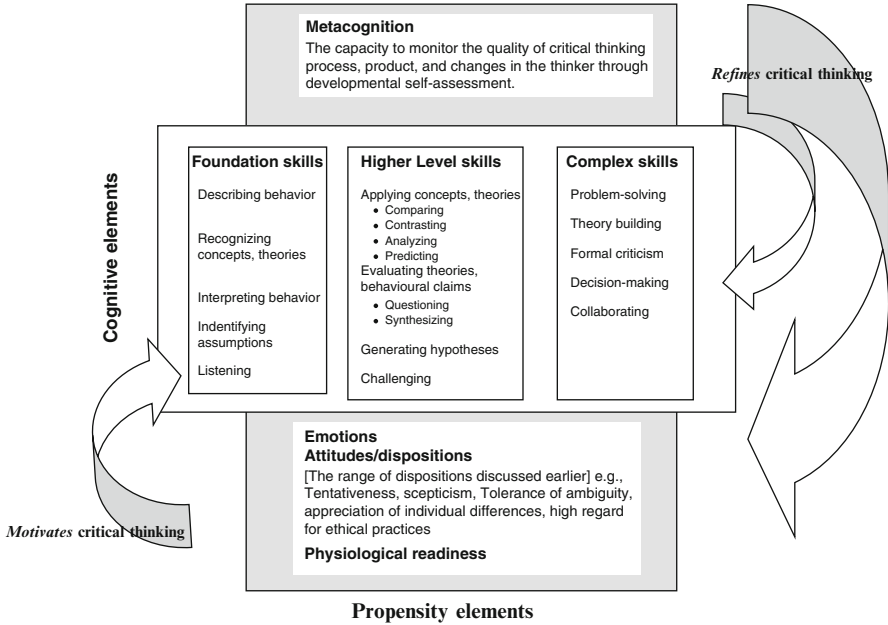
Metacognition
The capacity to monitor the quality of critical thinking process, product, and changes in the thinker through developmental self-assessment.

*Refines* critical thinking

Cognitive elements

Foundation skills
Describing behavior
Recognizing concepts, theories
Interpreting behavior
Indentifying assumptions
Listening

Higher Level skills
Applying concepts, theories
- Comparing
- Contrasting
- Analyzing
- Predicting
Evaluating theories, behavioural claims
- Questioning
- Synthesizing
Generating hypotheses
Challenging

Complex skills
Problem-solving
Theory building
Formal criticism
Decision-making
Collaborating

Emotions
Attitudes/dispositions
[The range of dispositions discussed earlier] e.g., Tentativeness, scepticism, Tolerance of ambiguity, appreciation of individual differences, high regard for ethical practices
Physiological readiness

*Motivates* critical thinking

Propensity elements